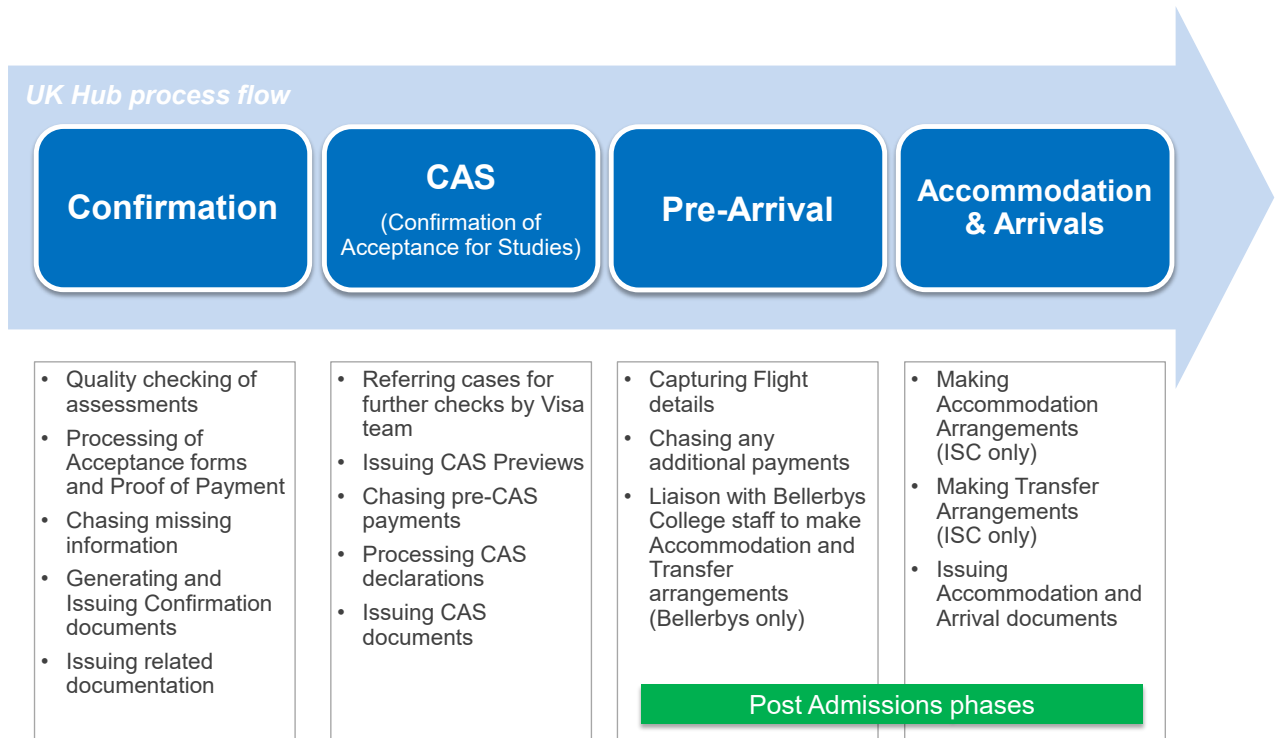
UK Hub process flow

Confirmation

CAS
(Confirmation of Acceptance for Studies)

Pre-Arrival

Accommodation & Arrivals

- Quality checking of assessments
- Processing of Acceptance forms and Proof of Payment
- Chasing missing information
- Generating and Issuing Confirmation documents
- Issuing related documentation

- Referring cases for further checks by Visa team
- Issuing CAS Previews
- Chasing pre-CAS payments
- Processing CAS declarations
- Issuing CAS documents

- Capturing Flight details
- Chasing any additional payments
- Liaison with Bellerbys College staff to make Accommodation and Transfer arrangements (Bellerbys only)

- Making Accommodation Arrangements (ISC only)
- Making Transfer Arrangements (ISC only)
- Issuing Accommodation and Arrival documents

Post Admissions phases